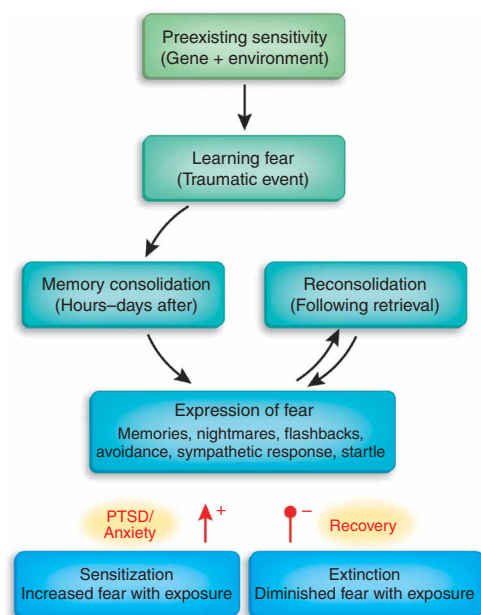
Preexisting sensitivity
(Gene + environment)

Learning fear
(Traumatic event)

Memory consolidation
(Hours–days after)

Reconsolidation
(Following retrieval)

Expression of fear
Memories, nightmares, flashbacks, avoidance, sympathetic response, startle

PTSD/
Anxiety

+

–

Recovery

Sensitization
Increased fear with exposure

Extinction
Diminished fear with exposure